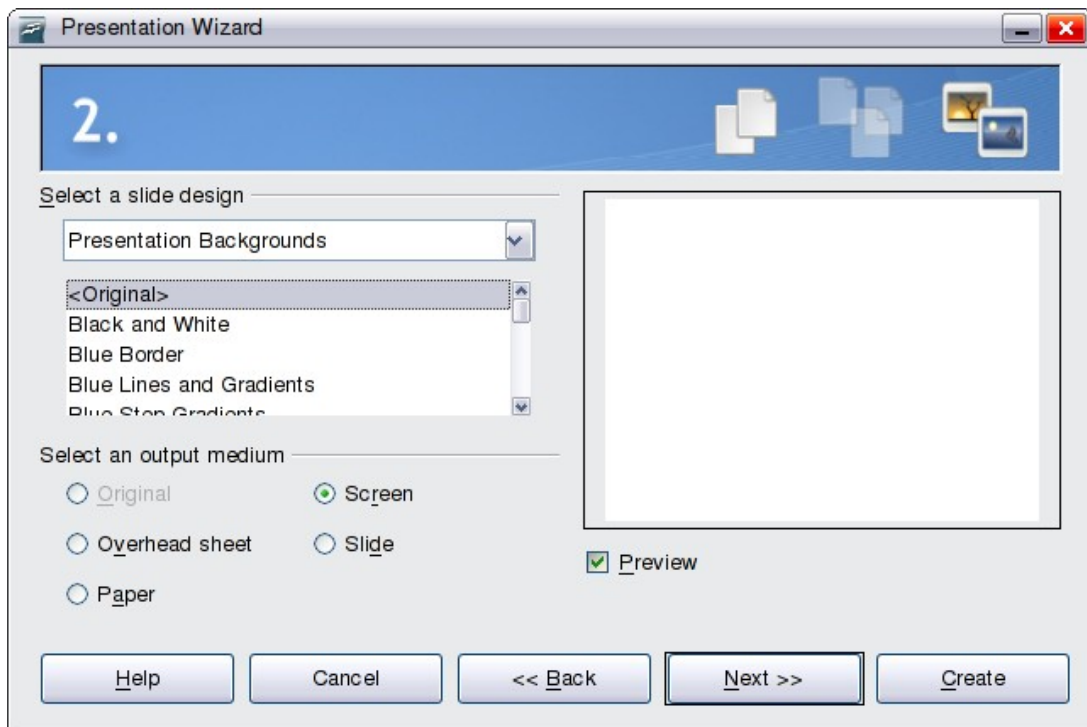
Presentation Wizard

2.

Select a slide design

Presentation Backgrounds

<Original>
Black and White
Blue Border
Blue Lines and Gradients
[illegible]

Select an output medium

Original
Screen
Overhead sheet
Slide
Paper

Preview

Help
Cancel
<< Back
Next >>
Create